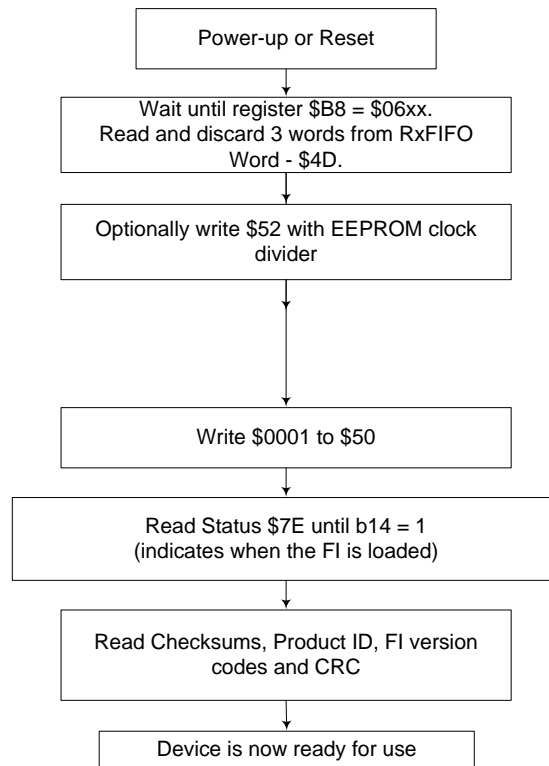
Power-up or Reset

Wait until register \$B8 = \$06xx.
Read and discard 3 words from RxFIFO
Word - \$4D.

Optionally write \$52 with EEPROM clock divider

Write \$0001 to \$50

Read Status \$7E until b14 = 1
(indicates when the FI is loaded)

Read Checksums, Product ID, FI version codes and CRC

Device is now ready for use